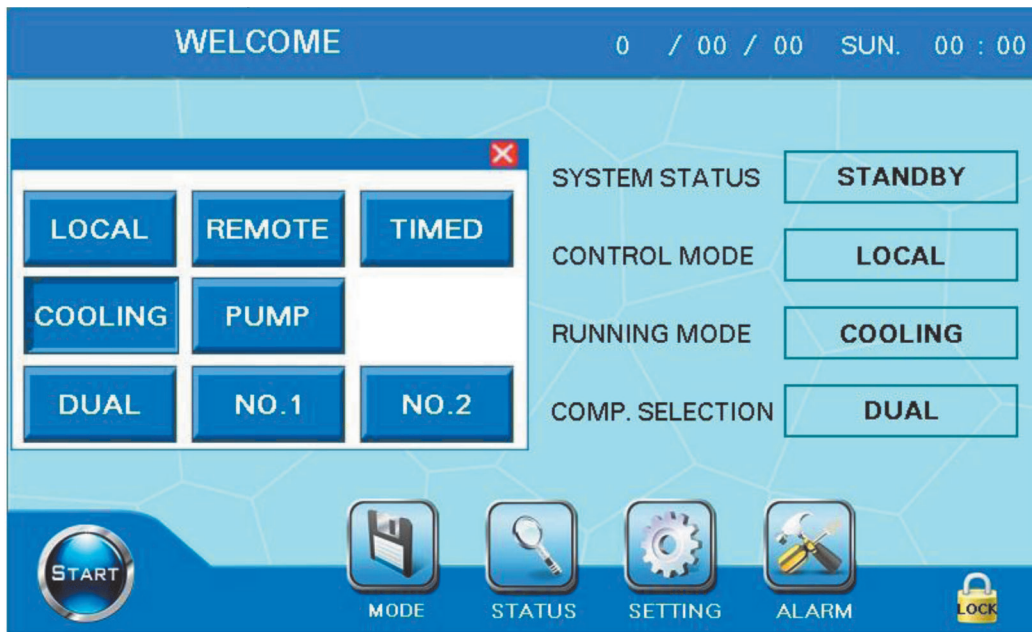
WELCOME

0 / 00 / 00 SUN. 00 : 00

LOCAL
REMOTE
TIMED
COOLING
PUMP
DUAL
NO.1
NO.2

SYSTEM STATUS
STANDBY
CONTROL MODE
LOCAL
RUNNING MODE
COOLING
COMP. SELECTION
DUAL

START
MODE
STATUS
SETTING
ALARM
LOCK